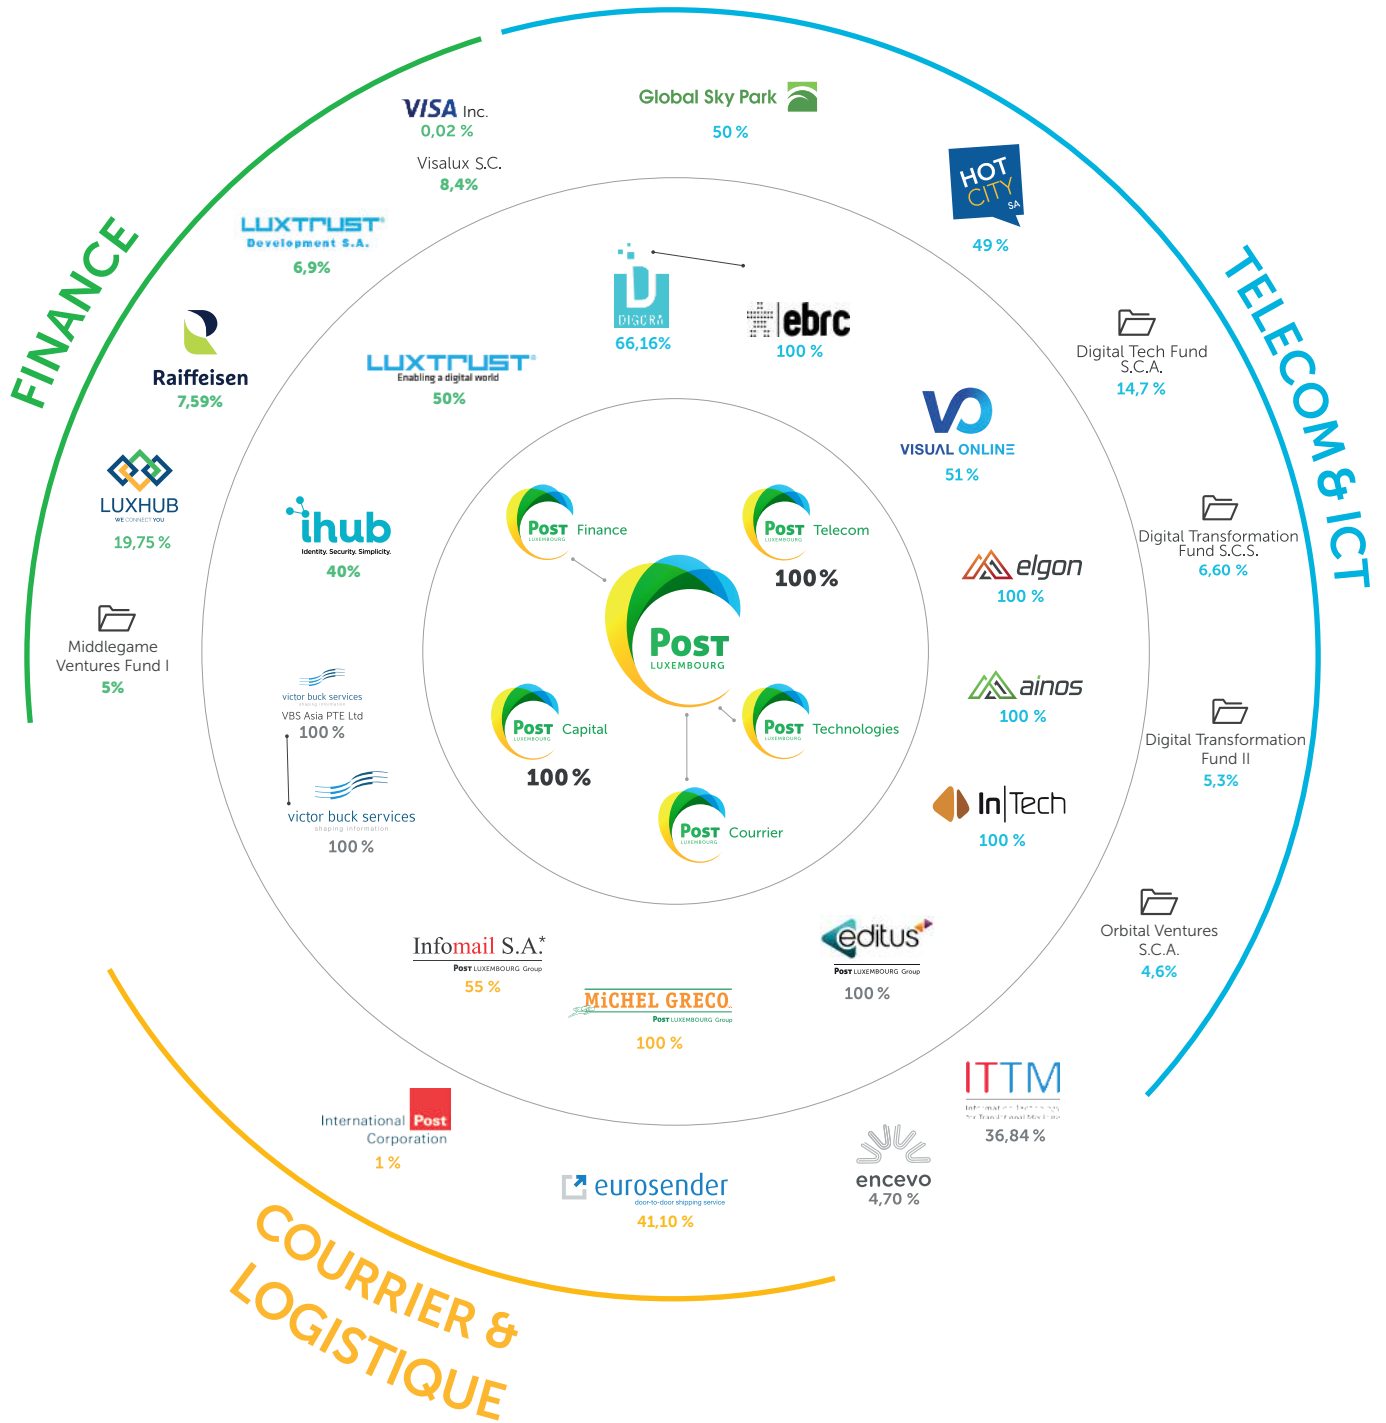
FINANCE

TELECOM & ICT

COURRIER & LOGISTIQUE

VISA Inc.
0,02 %

Global Sky Park
50 %

Visalux S.C.
8,4%

HOT CITY SA
49 %

LUXTRUST Development S.A.
6,9%

DIGORA
66,16%

ebrc
100 %

Digital Tech Fund S.C.A.
14,7 %

Raiffeisen
7,59%

LUXTRUST Enabling a digital world
50%

VISUAL ONLINE
51 %

LUXHUB WE CONNECT YOU
19,75 %

ihub Identity. Security. Simplicity.
40%

POST Finance

POST Telecom
100 %

Digital Transformation Fund S.C.S.
6,60 %

elgon
100 %

Middlegame Ventures Fund I
5%

POST LUXEMBOURG

ainos
100 %

victor buck services shaping information
VBS Asia PTE Ltd
100 %

POST Capital
100 %

POST Technologies

Digital Transformation Fund II
5,3%

POST Courrier

In|Tech
100 %

victor buck services shaping information
100 %

Orbital Ventures S.C.A.
4,6%

Infomail S.A.*
POST LUXEMBOURG Group
55 %

editus
POST LUXEMBOURG Group
100 %

MICHEL GRECO
POST LUXEMBOURG Group
100 %

ITTM
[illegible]
36,84 %

International Post Corporation
1 %

encevo
4,70 %

eurosender door-to-door shipping service
41,10 %